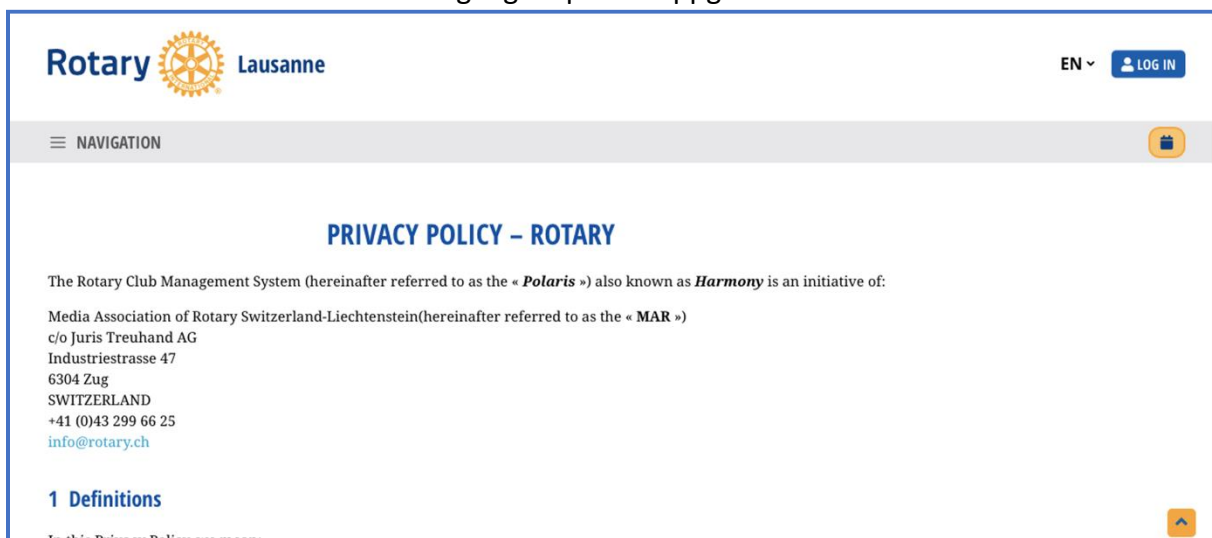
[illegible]

Rotary Lausanne

EN LOG IN

NAVIGATION

PRIVACY POLICY – ROTARY

The Rotary Club Management System (hereinafter referred to as the « ***Polaris*** ») also known as ***Harmony*** is an initiative of:

Media Association of Rotary Switzerland-Liechtenstein(hereinafter referred to as the « **MAR** »)
c/o Juris Treuhand AG
Industriestrasse 47
6304 Zug
SWITZERLAND
+41 (0)43 299 66 25
info@rotary.ch

1 Definitions

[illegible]